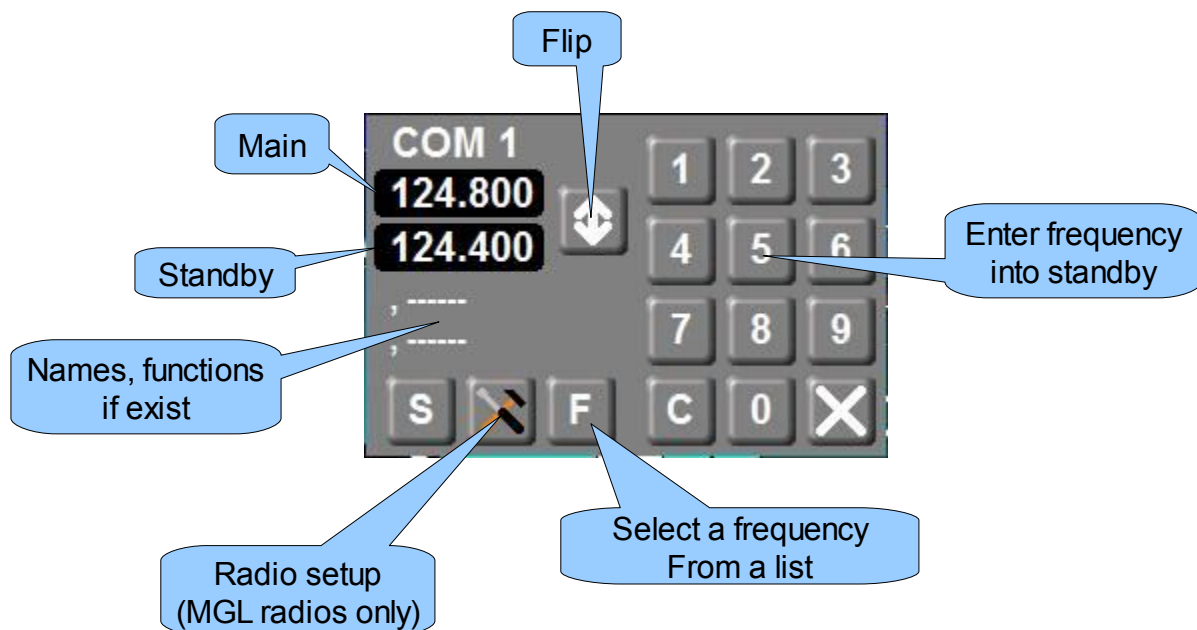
Flip

Main

COM 1

124.800

124.400

Standby

, ------

, ------

Names, functions if exist

1 2 3

4 5 6

7 8 9

C 0

Enter frequency into standby

S

F

Select a frequency From a list

Radio setup (MGL radios only)